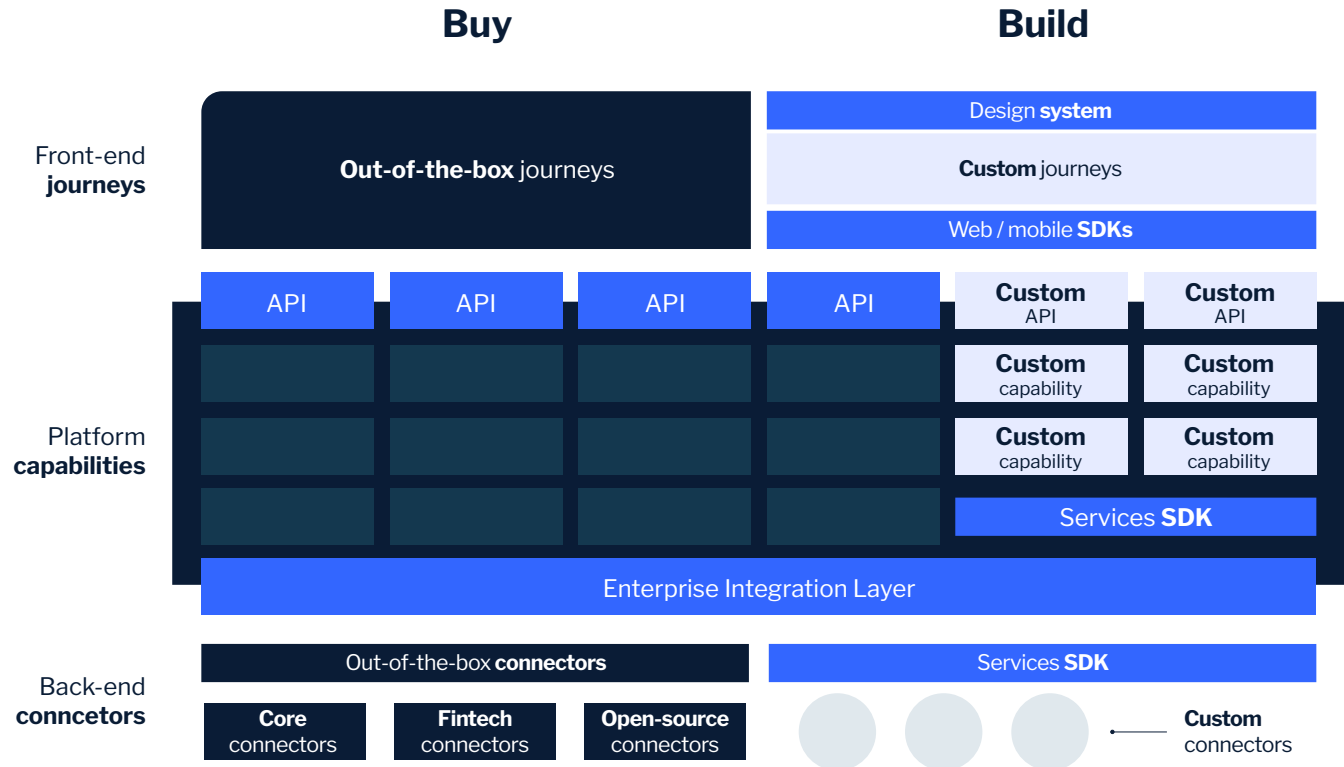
Buy

Build

Front-end journeys

Out-of-the-box journeys

Design system

Custom journeys

Web / mobile SDKs

API

API

API

API

Custom API

Custom API

Platform capabilities

Custom capability

Custom capability

Custom capability

Custom capability

Services SDK

Enterprise Integration Layer

Back-end conncetors

Out-of-the-box connectors

Services SDK

Core connectors

Fintech connectors

Open-source connectors

Custom connectors